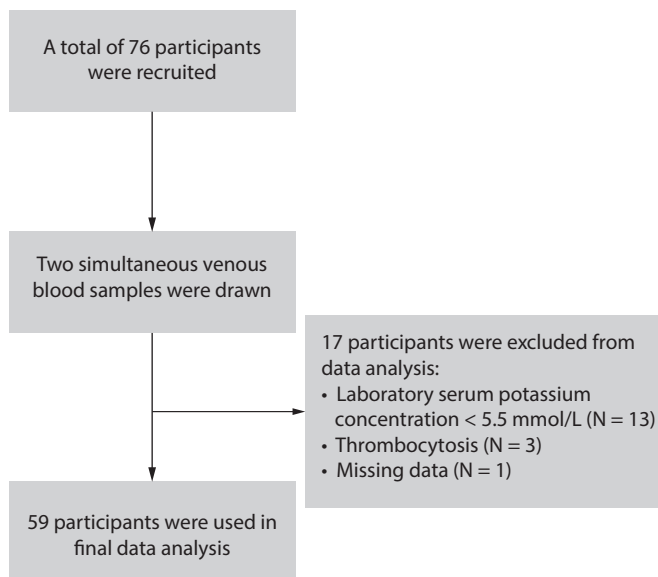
A total of 76 participants were recruited

Two simultaneous venous blood samples were drawn

17 participants were excluded from data analysis:
• Laboratory serum potassium concentration < 5.5 mmol/L (N = 13)
• Thrombocytosis (N = 3)
• Missing data (N = 1)

59 participants were used in final data analysis